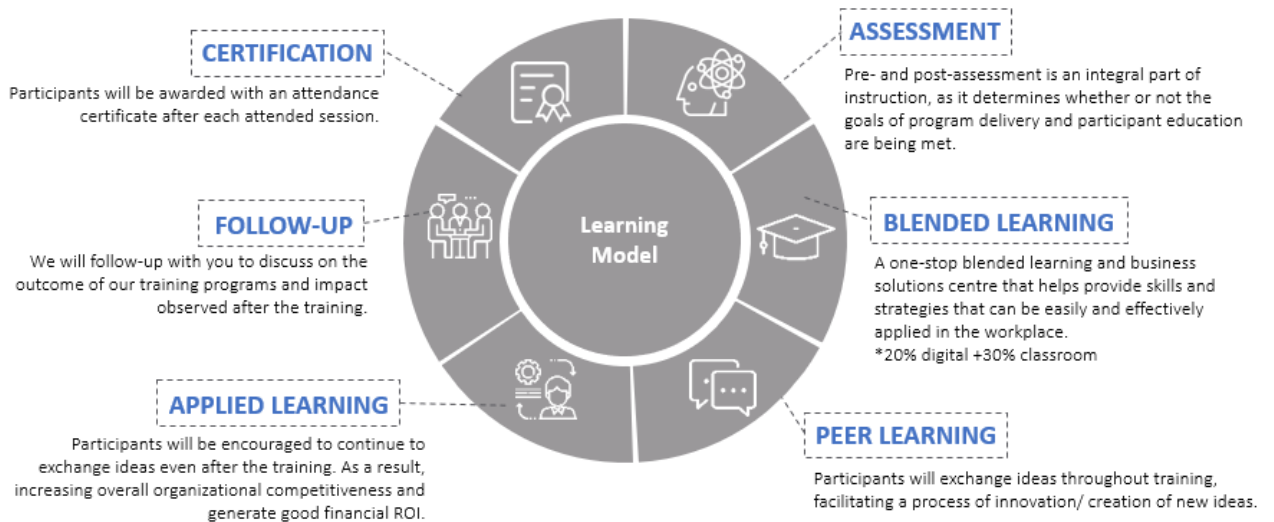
CERTIFICATION

Participants will be awarded with an attendance certificate after each attended session.

ASSESSMENT

Pre- and post-assessment is an integral part of instruction, as it determines whether or not the goals of program delivery and participant education are being met.

Learning Model

FOLLOW-UP

We will follow-up with you to discuss on the outcome of our training programs and impact observed after the training.

BLENDED LEARNING

A one-stop blended learning and business solutions centre that helps provide skills and strategies that can be easily and effectively applied in the workplace.
*20% digital +30% classroom

APPLIED LEARNING

Participants will be encouraged to continue to exchange ideas even after the training. As a result, increasing overall organizational competitiveness and generate good financial ROI.

PEER LEARNING

Participants will exchange ideas throughout training, facilitating a process of innovation/ creation of new ideas.